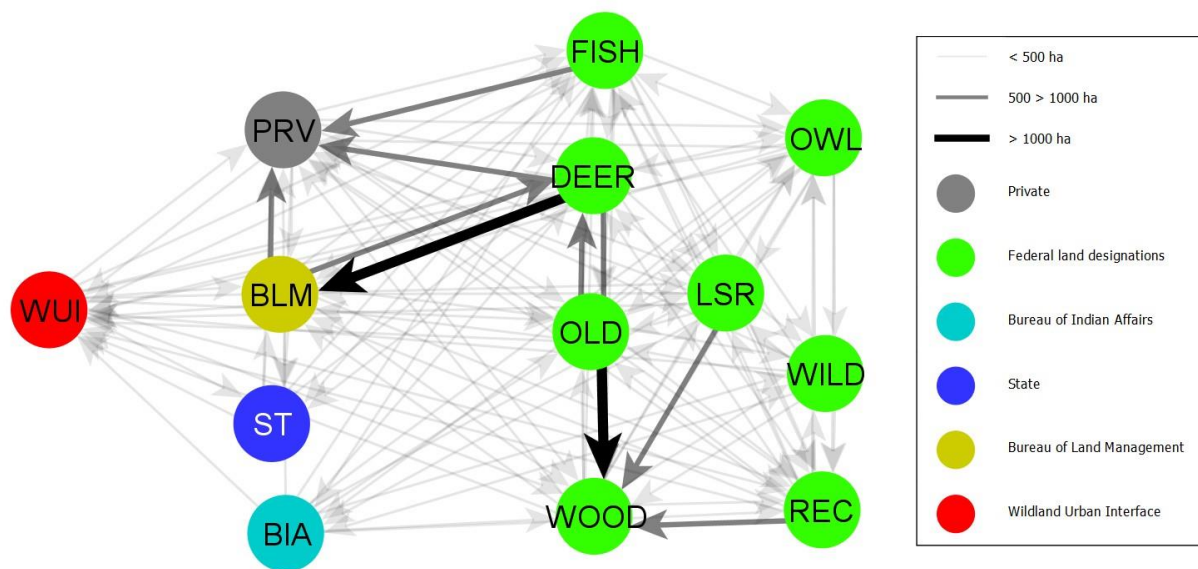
FISH
PRV
OWL
DEER
WUI
BLM
LSR
OLD
WILD
ST
BIA
WOOD
REC

< 500 ha
500 > 1000 ha
> 1000 ha
Private
Federal land designations
Bureau of Indian Affairs
State
Bureau of Land Management
Wildland Urban Interface